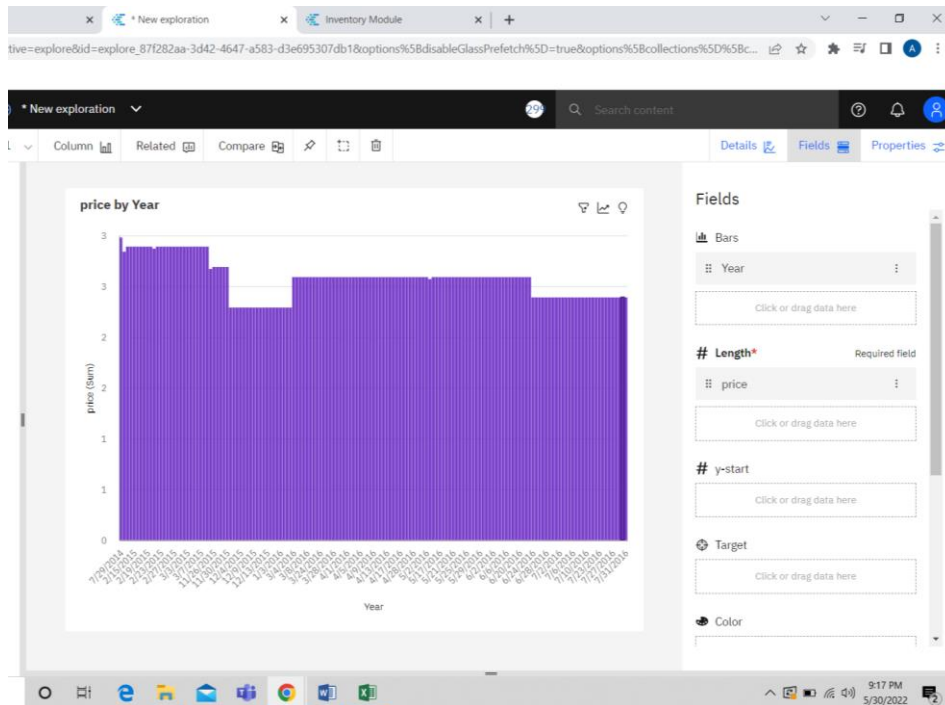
* New exploration
Inventory Module
tive=explore&id=explore_87f282aa-3d42-4647-a583-d3e695307db1&options%5BdisableGlassPrefetch%5D=true&options%5Bcollections%5D%5Bc...

* New exploration
299
Search content

Column
Related
Compare
Details
Fields
Properties

price by Year

3
3
3
2
2
1
1
0

price (Sum)

7/29/2014 2/3/2015 2/5/2015 2/9/2015 2/27/2015 3/1/2015 3/3/2015 11/4/2015 11/28/2015 12/1/2015 12/3/2015 12/31/2015 1/2/2016 3/6/2016 3/14/2016 3/28/2016 4/1/2016 4/5/2016 4/13/2016 4/17/2016 4/28/2016 5/2/2016 5/13/2016 5/21/2016 5/25/2016 6/2/2016 6/12/2016 6/24/2016 6/28/2016 7/1/2016 7/9/2016 7/13/2016 7/23/2016 7/31/2016

Year

Fields
Bars
Year
Click or drag data here
# Length*
Required field
price
Click or drag data here
# y-start
Click or drag data here
Target
Click or drag data here
Color

9:17 PM
5/30/2022
2